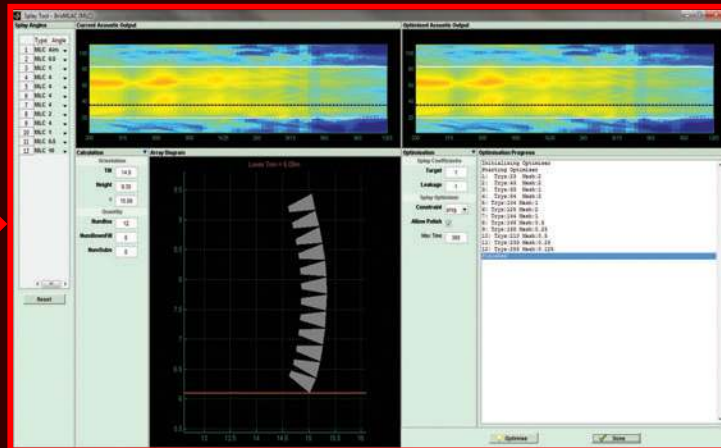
Splay Tool - BroMLAC (MLC)

Splay Angles

| | Type | Angle |
|---|---|---|
| 1 | MLC | Aim |
| 2 | MLC | 0.5 |
| 3 | MLC | 1 |
| 4 | MLC | 4 |
| 5 | MLC | 4 |
| 6 | MLC | 4 |
| 7 | MLC | 4 |
| 8 | MLC | 2 |
| 9 | MLC | 4 |
| 10 | MLC | 1 |
| 11 | MLC | 0.5 |
| 12 | MLC | 10 |

Reset

Current Acoustic Output

Optimized Acoustic Output

Calculation

Orientation
Tilt 14.0
Height 8.50
Y 15.00

Quantity
NumBox 12
NumBoxesFill 0
NumSubs 0

Array Diagram

Laser Trim = 8.09m

Optimization

Splay Coefficients
Target 1
Leakage 1

Splay Optimizer
Constraint
Allow Polish
Max Time 300

Optimization Progress

Initializing Optimizer
Starting Optimizer
1: Type:23 Mesh:2
2: Type:43 Mesh:2
3: Type:65 Mesh:2
4: Type:84 Mesh:2
5: Type:104 Mesh:1
6: Type:124 Mesh:1
7: Type:144 Mesh:1
8: Type:164 Mesh:0.5
9: Type:185 Mesh:0.25
10: Type:210 Mesh:0.5
11: Type:230 Mesh:0.25
12: Type:250 Mesh:0.125
Finished

Optimize

Done